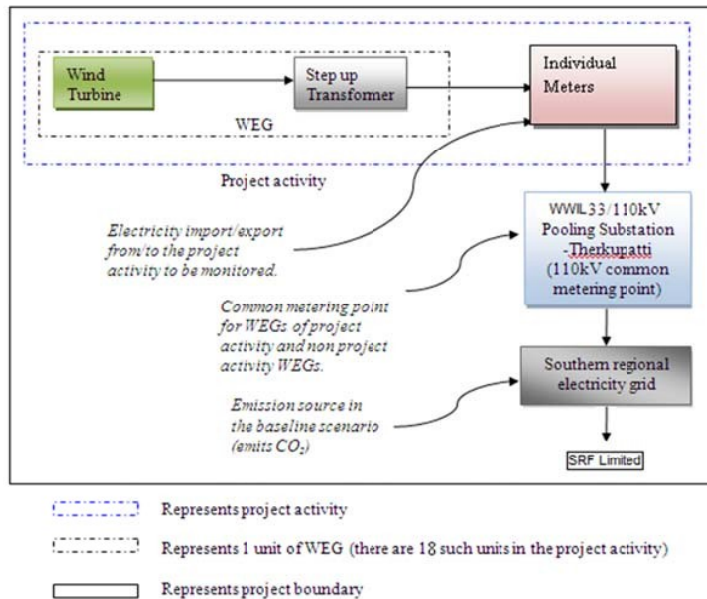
Wind Turbine

Step up Transformer

WEG

Individual Meters

Project activity

Electricity import/export from/to the project activity to be monitored.

WWIL33/110kV Pooling Substation -Therkupatti (110kV common metering point)

Common metering point for WEGs of project activity and non project activity WEGs.

Southern regional electricity grid

Emission source in the baseline scenario (emits $CO_2$)

SRF Limited

Represents project activity

Represents 1 unit of WEG (there are 18 such units in the project activity)

Represents project boundary